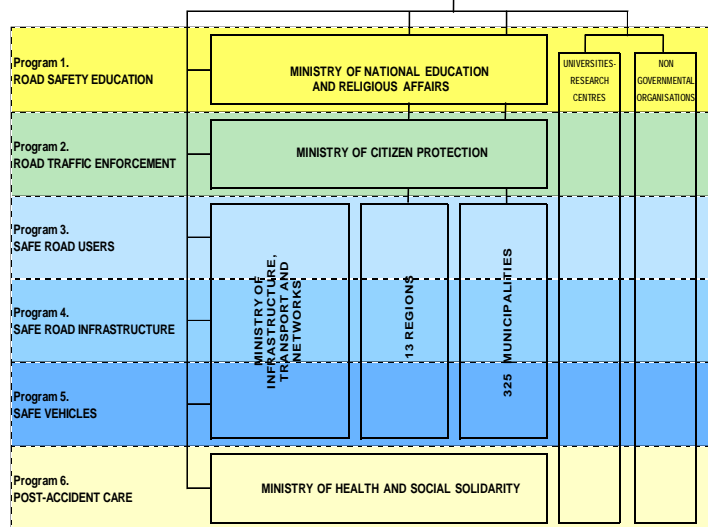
Program 1.
ROAD SAFETY EDUCATION

MINISTRY OF NATIONAL EDUCATION AND RELIGIOUS AFFAIRS

UNIVERSITIES-RESEARCH CENTRES

NON GOVERNMENTAL ORGANISATIONS

Program 2.
ROAD TRAFFIC ENFORCEMENT

MINISTRY OF CITIZEN PROTECTION

Program 3.
SAFE ROAD USERS

Program 4.
SAFE ROAD INFRASTRUCTURE

Program 5.
SAFE VEHICLES

MINISTRY OF INFRASTRUCTURE, TRANSPORT AND NETWORKS

13 REGIONS

325 MUNICIPALITIES

Program 6.
POST-ACCIDENT CARE

MINISTRY OF HEALTH AND SOCIAL SOLIDARITY